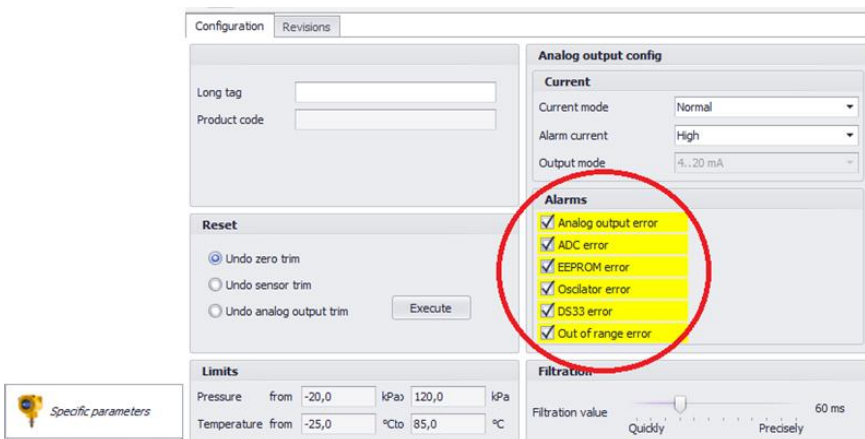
Configuration | Revisions

Long tag
Product code

Reset
Undo zero trim
Undo sensor trim
Undo analog output trim
Execute

Limits
Pressure from -20,0 kPa to 120,0 kPa
Temperature from -25,0 °C to 85,0 °C

Analog output config
Current
Current mode Normal
Alarm current High
Output mode 4..20 mA

Alarms
Analog output error
ADC error
EEPROM error
Oscilator error
DS33 error
Out of range error

Filtration
Filtration value 60 ms
Quickly Precisely

Specific parameters